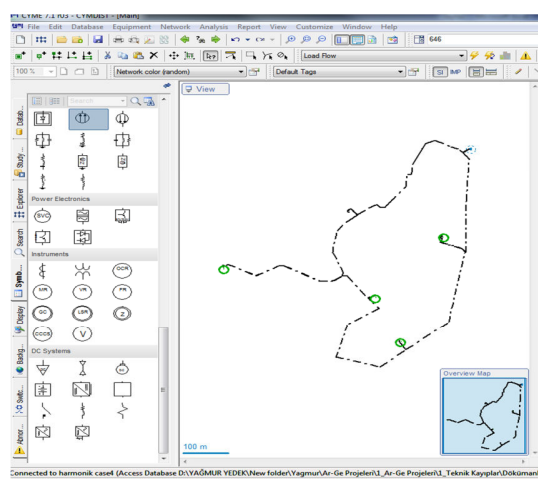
CYME 7.1 r03 - CYMDIST - [Main]
File Edit Database Equipment Network Analysis Report View Customize Window Help
646
Load Flow
100 %
Network color (random)
Default Tags
SI IMP
View
Datab...
Study...
Explorer
Search
Symb...
Display
Backg...
Switc...
Abnor...
Search
Power Electronics
SVC
Instruments
OCR
MR
VR
PR
GC
LSR
Z
CCCS
V
DC Systems
100 m
Overview Map
Connected to harmonik case4 (Access Database D:\YAĞMUR YEDEK\New folder\Yagmur\Ar-Ge Projeleri\1_Ar-Ge Projeleri\1_Teknik Kayıplar\Dökümanl